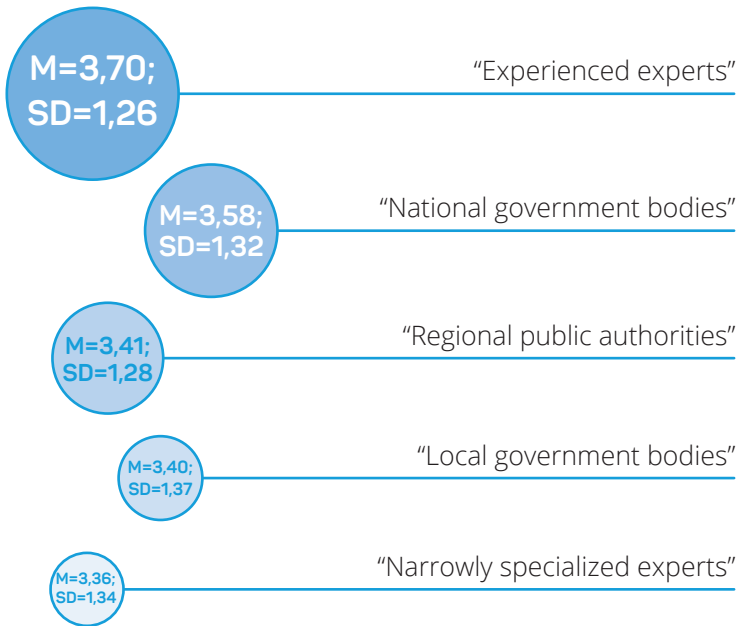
M=3,70; SD=1,26

“Experienced experts”

M=3,58; SD=1,32

“National government bodies”

M=3,41; SD=1,28

“Regional public authorities”

M=3,40; SD=1,37

“Local government bodies”

M=3,36; SD=1,34

“Narrowly specialized experts”